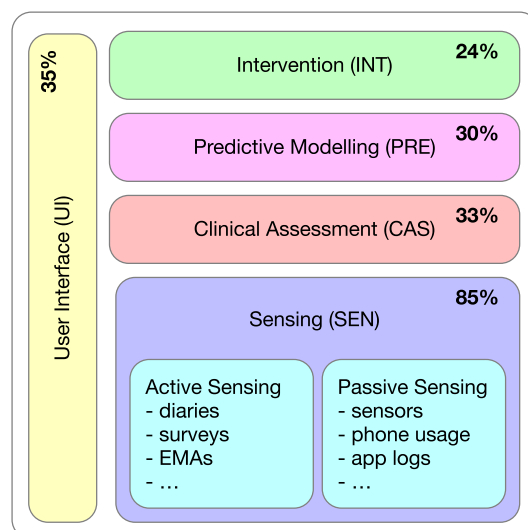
35%

User Interface (UI)

Intervention (INT) 24%

Predictive Modelling (PRE) 30%

Clinical Assessment (CAS) 33%

85%

Sensing (SEN)

Active Sensing
- diaries
- surveys
- EMAs
- ...

Passive Sensing
- sensors
- phone usage
- app logs
- ...